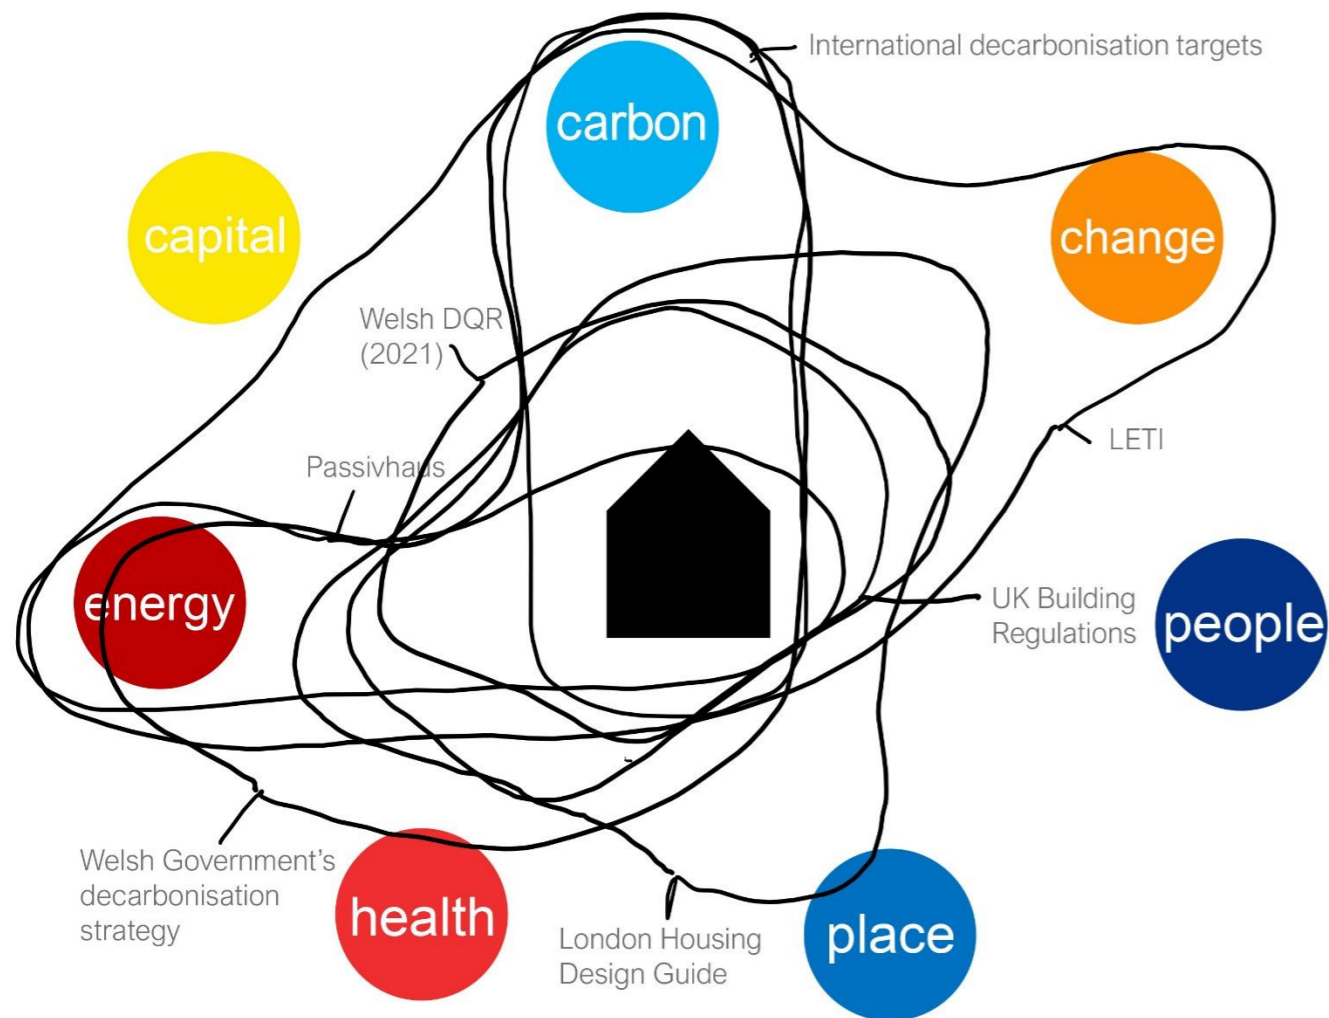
International decarbonisation targets

carbon

capital

change

Welsh DQR (2021)

LETI

Passivhaus

energy

UK Building Regulations

people

Welsh Government's decarbonisation strategy

health

London Housing Design Guide

place